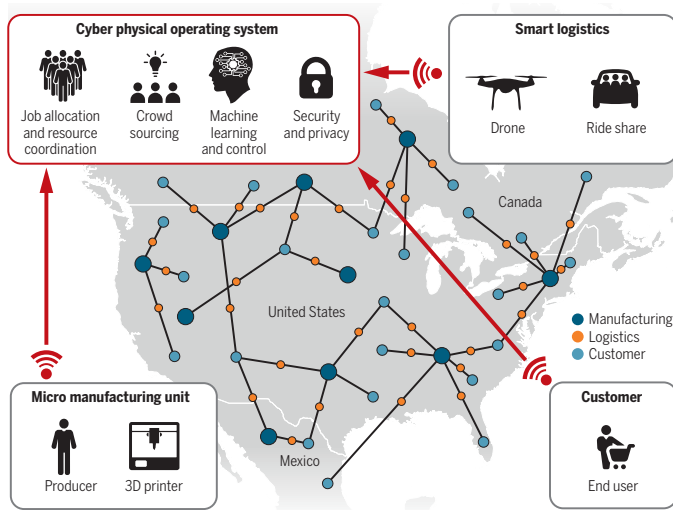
Cyber physical operating system

Job allocation and resource coordination

Crowd sourcing

Machine learning and control

Security and privacy

Smart logistics

Drone

Ride share

Canada

United States

Mexico

Manufacturing
Logistics
Customer

Micro manufacturing unit

Producer

3D printer

Customer

End user